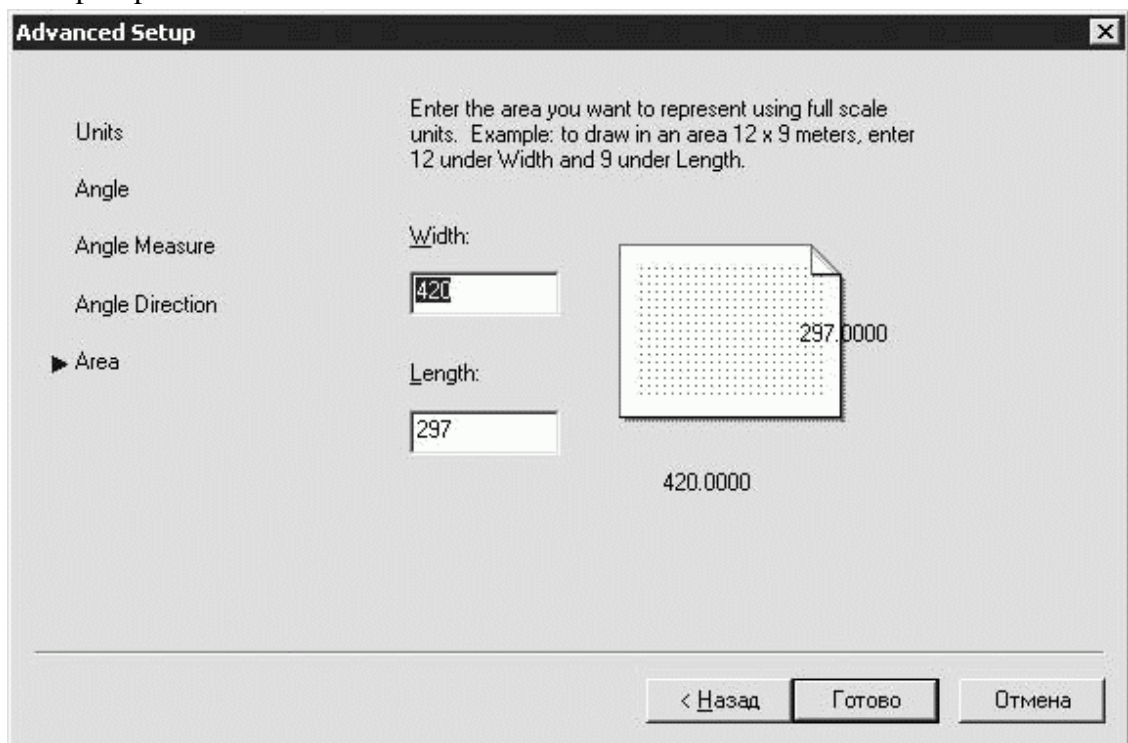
Advanced Setup

Units

Angle

Angle Measure

Angle Direction

▶ Area

Enter the area you want to represent using full scale units. Example: to draw in an area 12 x 9 meters, enter 12 under Width and 9 under Length.

Width:

420

Length:

297

297.0000

420.0000

< Назад

Готово

Отмена